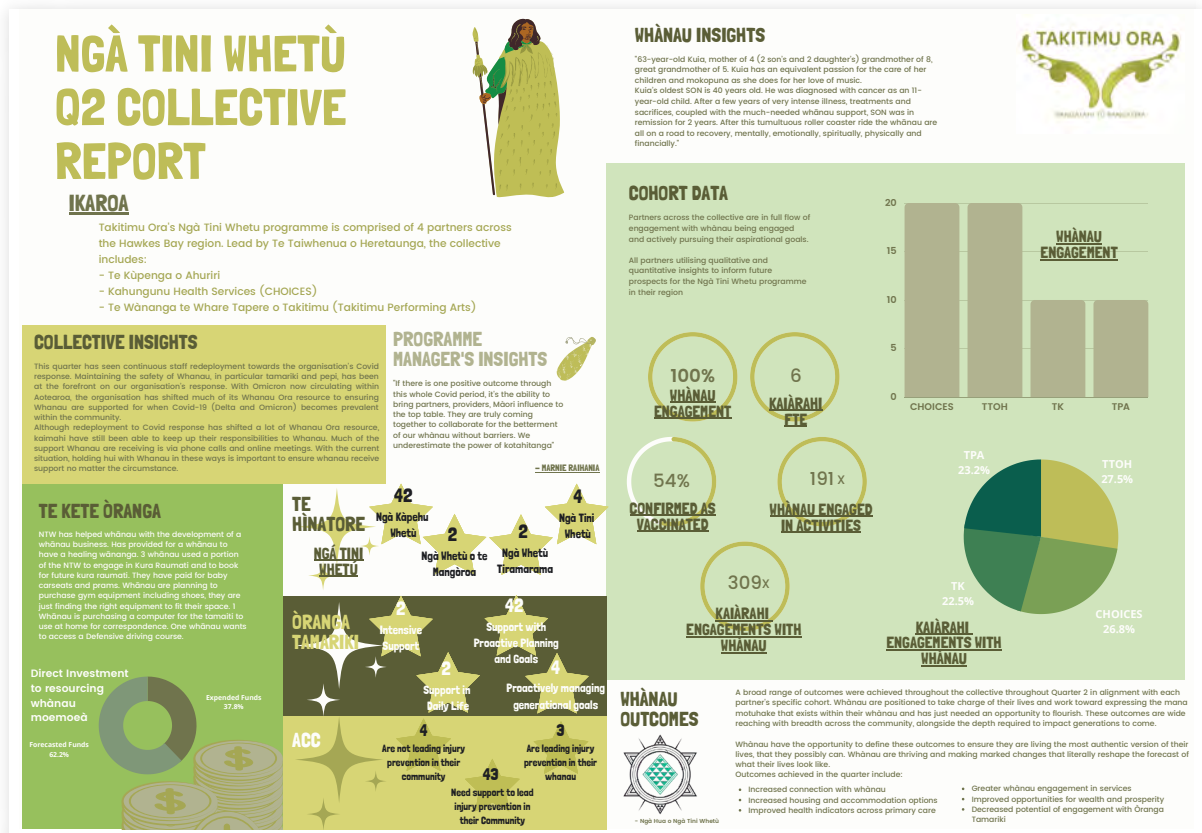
NGÀ TINI WHETÙ Q2 COLLECTIVE REPORT

IKAROA

Takitimu Ora's Ngà Tini Whetu programme is comprised of 4 partners across the Hawkes Bay region. Lead by Te Taiwhenua o Heretaunga, the collective includes:
- Te Kùpenga o Ahuriri
- Kahungunu Health Services (CHOICES)
- Te Wànanga te Whare Tapere o Takitimu (Takitimu Performing Arts)

WHÀNAU INSIGHTS

"63-year-old Kuia, mother of 4 (2 son's and 2 daughter's) grandmother of 8, great grandmother of 5. Kuia has an equivalent passion for the care of her children and mokopuna as she does for her love of music.
Kuia's oldest SON is 40 years old. He was diagnosed with cancer as an 11-year-old child. After a few years of very intense illness, treatments and sacrifices, coupled with the much-needed whànau support, SON was in remission for 2 years. After this tumultuous roller coaster ride the whànau are all on a road to recovery, mentally, emotionally, spiritually, physically and financially."

TAKITIMU ORA
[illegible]

COHORT DATA

Partners across the collective are in full flow of engagement with whànau being engaged and actively pursuing their aspirational goals.

All partners utilising qualitative and quantitative insights to inform future prospects for the Ngà Tini Whetu programme in their region

20
15
10
5
0
CHOICES TTOH TK TPA

WHÀNAU ENGAGEMENT

100% WHÀNAU ENGAGEMENT

6 KAIÀRAHI FTE

54% CONFIRMED AS VACCINATED

191x WHÀNAU ENGAGED IN ACTIVITIES

309x KAIÀRAHI ENGAGEMENTS WITH WHÀNAU

TPA 23.2%
TTOH 27.5%
TK 22.5%
CHOICES 26.8%

KAIÀRAHI ENGAGEMENTS WITH WHÀNAU

COLLECTIVE INSIGHTS

This quarter has seen continuous staff redeployment towards the organisation's Covid response. Maintaining the safety of Whanau, in particular tamariki and pepi, has been at the forefront on our organisation's response. With Omicron now circulating within Aotearoa, the organisation has shifted much of its Whanau Ora resource to ensuring Whanau are supported for when Covid-19 (Delta and Omicron) becomes prevalent within the community.
Although redeployment to Covid response has shifted a lot of Whanau Ora resource, kaimahi have still been able to keep up their responsibilities to Whanau. Much of the support Whanau are receiving is via phone calls and online meetings. With the current situation, holding hui with Whanau in these ways is important to ensure whanau receive support no matter the circumstance.

PROGRAMME MANAGER'S INSIGHTS

"If there is one positive outcome through this whole Covid period, it's the ability to bring partners, providers, Màori influence to the top table. They are truly coming together to collaborate for the betterment of our whànau without barriers. We underestimate the power of kotahitanga"

- HARNIE RAIHANIA

TE KETE ÒRANGA

NTW has helped whànau with the development of a whànau business. Has provided for a whànau to have a healing wànanga. 3 whànau used a portion of the NTW to engage in Kura Raumati and to book for future kura raumati. They have paid for baby carseats and prams. Whànau are planning to purchase gym equipment including shoes, they are just finding the right equipment to fit their space. 1 Whànau is purchasing a computer for the tamaiti to use at home for correspondence. One whànau wants to access a Defensive driving course.

Direct Investment to resourcing whànau moemoeà

Expended Funds 37.8%
Forecasted Funds 62.2%

TE HÌNATORE NGÀ TINI WHETÙ

42 Ngà Kàpehu Whetù
2 Ngà Whetù o te Mangòroa
2 Ngà Whetù Tiramarama
4 Ngà Tini Whetù

ÒRANGA TAMARIKI

2 Intensive Support
42 Support with Proactive Planning and Goals
2 Support in Daily Life
4 Proactively managing generational goals

ACC

4 Are not leading injury prevention in their community
3 Are leading injury prevention in their whanau
43 Need support to lead injury prevention in their Community

WHÀNAU OUTCOMES

- Ngà Hua o Ngà Tini Whetù

A broad range of outcomes were achieved throughout the collective throughout Quarter 2 in alignment with each partner's specific cohort. Whànau are positioned to take charge of their lives and work toward expressing the mana motuhake that exists within their whànau and has just needed an opportunity to flourish. These outcomes are wide reaching with breadth across the community, alongside the depth required to impact generations to come.

Whànau have the opportunity to define these outcomes to ensure they are living the most authentic version of their lives, that they possibly can. Whànau are thriving and making marked changes that literally reshape the forecast of what their lives look like.
Outcomes achieved in the quarter include:

- Increased connection with whànau
- Increased housing and accommodation options
- Improved health indicators across primary care
- Greater whànau engagement in services
- Improved opportunities for wealth and prosperity
- Decreased potential of engagement with Òranga Tamariki